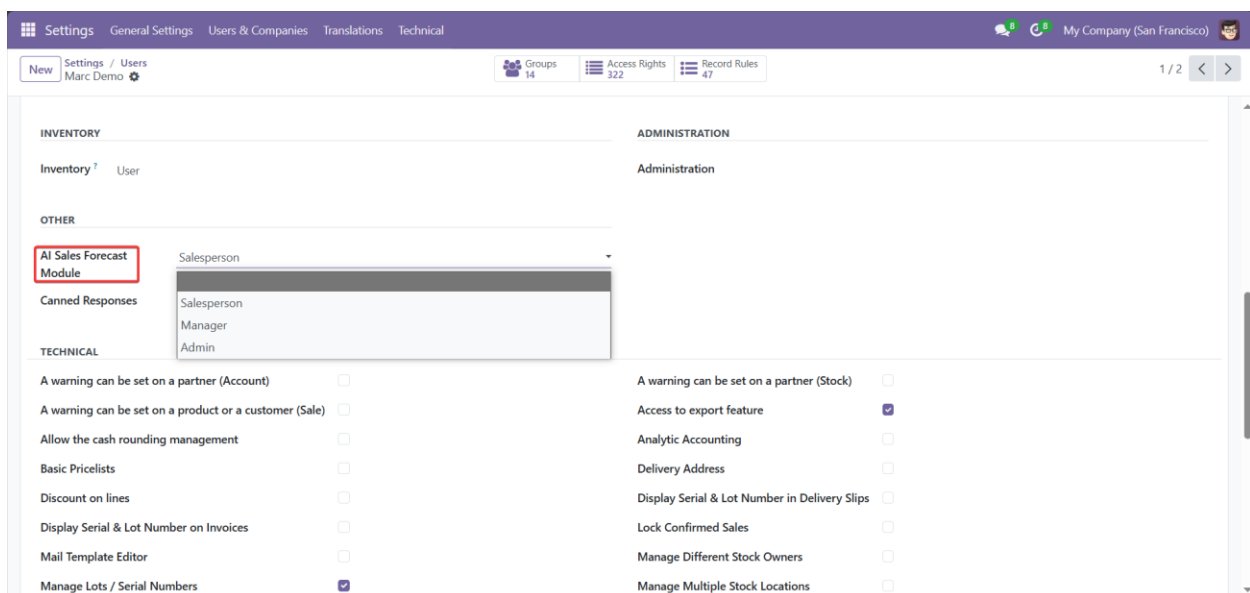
Settings General Settings Users & Companies Translations Technical

8 8 My Company (San Francisco)

New Settings / Users
Marc Demo

Groups 14 Access Rights 322 Record Rules 47

1 / 2

INVENTORY

Inventory ? User

ADMINISTRATION

Administration

OTHER

AI Sales Forecast Module Salesperson

Canned Responses

Salesperson
Manager
Admin

TECHNICAL

A warning can be set on a partner (Account)
A warning can be set on a product or a customer (Sale)
Allow the cash rounding management
Basic Pricelists
Discount on lines
Display Serial & Lot Number on Invoices
Mail Template Editor
Manage Lots / Serial Numbers

A warning can be set on a partner (Stock)
Access to export feature
Analytic Accounting
Delivery Address
Display Serial & Lot Number in Delivery Slips
Lock Confirmed Sales
Manage Different Stock Owners
Manage Multiple Stock Locations